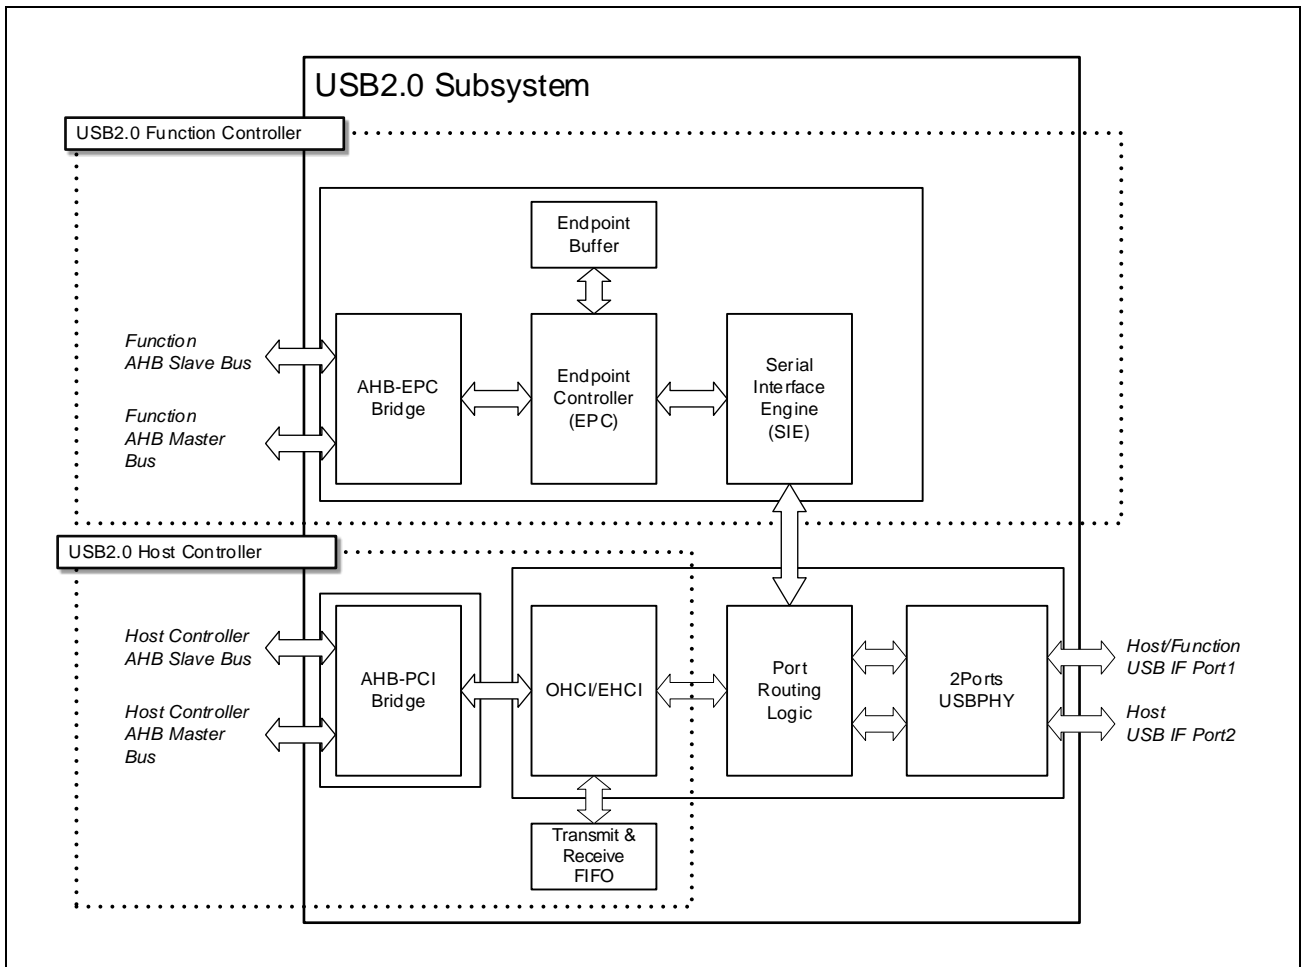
USB2.0 Subsystem

USB2.0 Function Controller

Endpoint Buffer

Function AHB Slave Bus

Function AHB Master Bus

AHB-EPC Bridge

Endpoint Controller (EPC)

Serial Interface Engine (SIE)

USB2.0 Host Controller

Host Controller AHB Slave Bus

Host Controller AHB Master Bus

AHB-PCI Bridge

OHCI/EHCI

Port Routing Logic

2Ports USBPHY

Host/Function USB IF Port1

Host USB IF Port2

Transmit & Receive FIFO